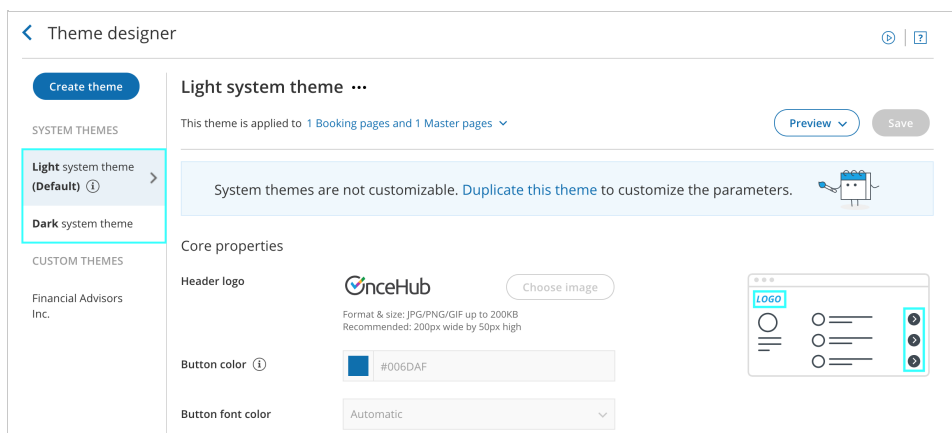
Theme designer

Create theme

SYSTEM THEMES

**Light** system theme **(Default)** ⓘ

**Dark** system theme

CUSTOM THEMES

Financial Advisors Inc.

Light system theme ···

This theme is applied to 1 Booking pages and 1 Master pages

Preview

Save

System themes are not customizable. Duplicate this theme to customize the parameters.

Core properties

Header logo

OnceHub

Choose image

Format & size: JPG/PNG/GIF up to 200KB
Recommended: 200px wide by 50px high

LOGO

Button color ⓘ

#006DAF

Button font color

Automatic